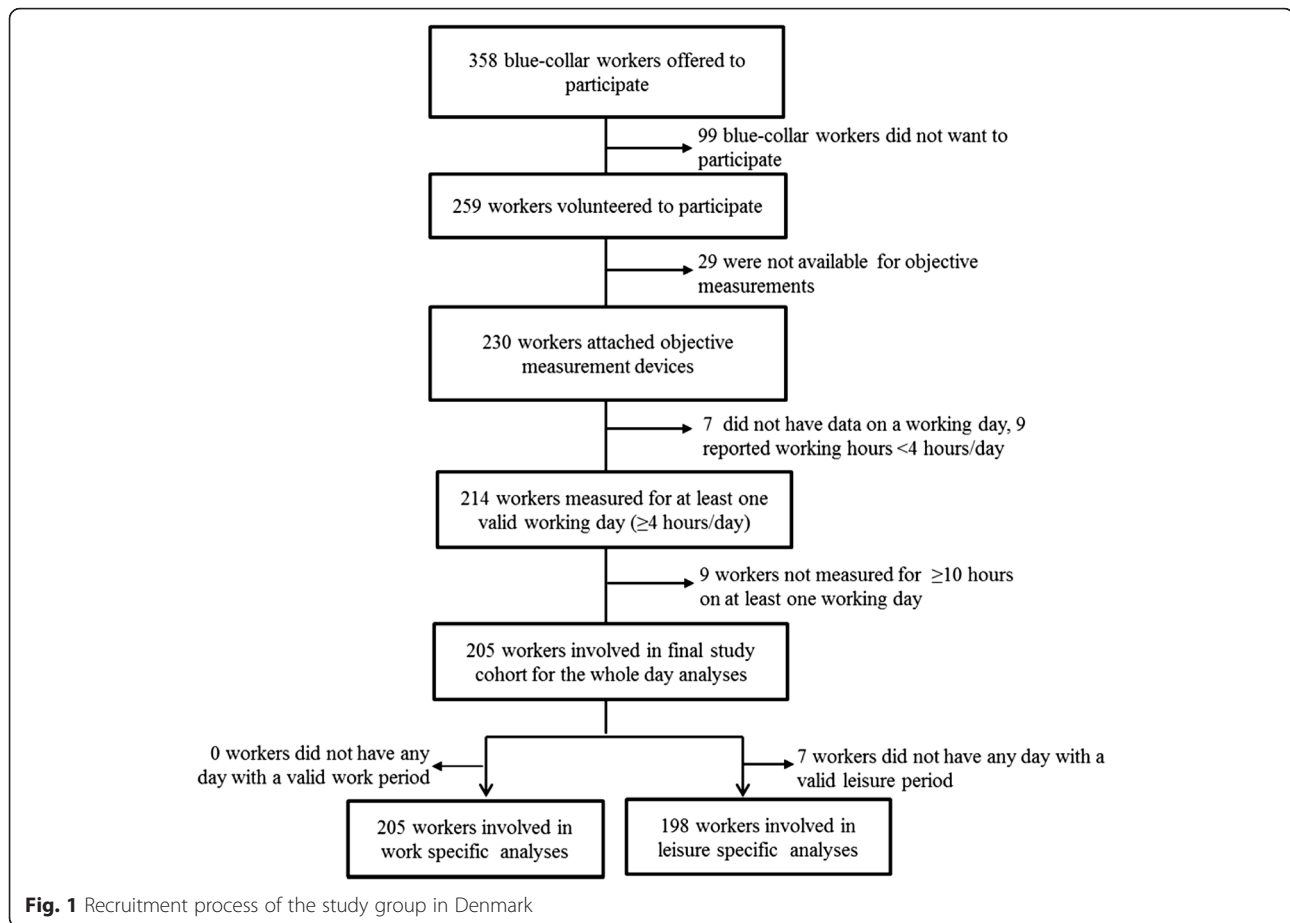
358 blue-collar workers offered to participate

99 blue-collar workers did not want to participate

259 workers volunteered to participate

29 were not available for objective measurements

230 workers attached objective measurement devices

7 did not have data on a working day, 9 reported working hours <4 hours/day

214 workers measured for at least one valid working day (≥4 hours/day)

9 workers not measured for ≥10 hours on at least one working day

205 workers involved in final study cohort for the whole day analyses

0 workers did not have any day with a valid work period

7 workers did not have any day with a valid leisure period

205 workers involved in work specific analyses

198 workers involved in leisure specific analyses

**Fig. 1** Recruitment process of the study group in Denmark